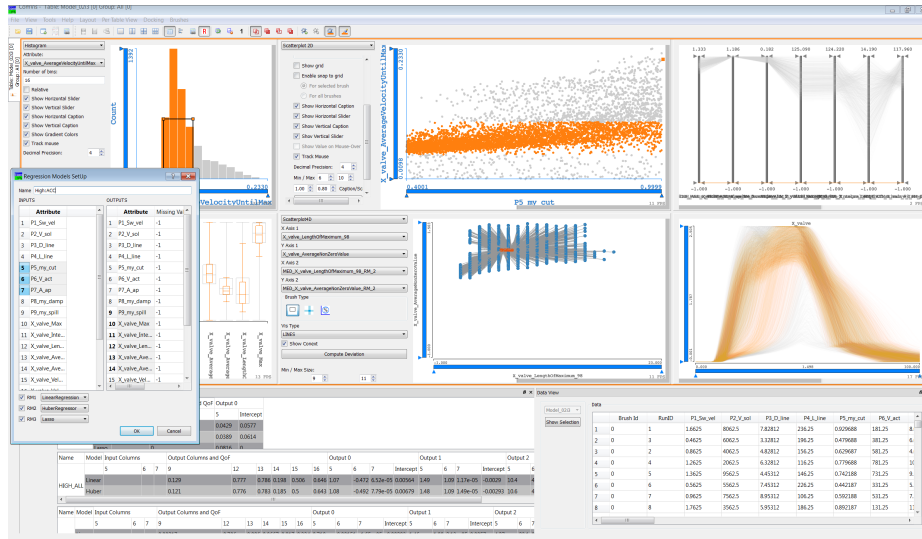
ComVis - Table: Model_0D3 [0] Group: All [0]

File View Tools Help Layout Per Table View Docking Brushes

Histogram
Attribute:
X_valve_AverageVelocityUntilMax
Number of bins:
16
Relative
Show Horizontal Slider
Show Vertical Slider
Show Horizontal Caption
Show Vertical Caption
Show Gradient Color
Track mouse
Decimal Precision: 4

Count
1392
0.2338
VelocityUntilMax

Scatterplot 2D
Show grid
Enable snap to grid
Per selected brush
Per all brushes
Show Horizontal Caption
Show Horizontal Slider
Show Vertical Caption
Show Vertical Slider
Show Value on Mouse-Over
Track Mouse
Decimal Precision: 4
Min / Max 8 10
1.00 0.60 Caption/Sc

X_valve_AverageVelocityUntilMax
0.2330
0.0098
0.4001
0.9999
P5 my cut

1.333 1.186 0.102 125.096 124.220 16.190 117.960
-1.000 -1.000 -1.000 -1.000 -1.000 -1.000 -1.000

Regression Models SetUp
Name High ACC
INPUTS
OUTPUTS

| | Attribute |
|---|---|
| 1 | P1_Sw_vel |
| 2 | P2_V_sol |
| 3 | P3_D_line |
| 4 | P4_L_line |
| 5 | P5_my_cut |
| 6 | P6_V_act |
| 7 | P7_A_ap |
| 8 | P8_my_damp |
| 9 | P9_my_spill |
| 10 | X_valve_Max |
| 11 | X_valve_Inte... |
| 12 | X_valve_Len... |
| 13 | X_valve_Ave... |
| 14 | X_valve_Ave... |
| 15 | X_valve_Vel... |

| | Attribute | Missing Va |
|---|---|---|
| 1 | P1_Sw_vel | -1 |
| 2 | P2_V_sol | -1 |
| 3 | P3_D_line | -1 |
| 4 | P4_L_line | -1 |
| 5 | P5_my_cut | -1 |
| 6 | P6_V_act | -1 |
| 7 | P7_A_ap | -1 |
| 8 | P8_my_damp | -1 |
| 9 | P9_my_spill | -1 |
| 10 | X_valve_Max | -1 |
| 11 | X_valve_Inte... | -1 |
| 12 | X_valve_Len... | -1 |
| 13 | X_valve_Ave... | -1 |
| 14 | X_valve_Ave... | -1 |
| 15 | X_valve_Vel... | -1 |

RM1 LinearRegression
RM2 HuberRegressor
RM3 Lasso
Ok Cancel

ScatterplotND
X Axis 1
X_valve_LengthOfMaximum_98
Y Axis 1
X_valve_AverageNonZeroValue
X Axis 2
MED_X_valve_LengthOfMaximum_98_RM_2
Y Axis 2
MED_X_valve_AverageNonZeroValue_RM_2
Brush Type
Vis Type
LINES
Show Context
Compute Deviation
Min / Max Size: 8 11

X_valve_AverageNonZeroValue
X_valve_LengthOfMaximum_98
X_valve

Data View
Model_0D3
Show Selection
Data

| | Brush Id | RunID | P1_Sw_vel | P2_V_sol | P3_D_line | P4_L_line | P5_my_cut | P6_V_act |
|---|---|---|---|---|---|---|---|---|
| 1 | 0 | 1 | 1.6625 | 8062.5 | 7.82812 | 236.25 | 0.929688 | 181.25 |
| 2 | 0 | 2 | 0.4625 | 6062.5 | 3.32812 | 196.25 | 0.479688 | 381.25 |
| 3 | 0 | 3 | 0.8625 | 4062.5 | 4.82812 | 156.25 | 0.629687 | 581.25 |
| 4 | 0 | 4 | 1.2625 | 2062.5 | 6.32812 | 116.25 | 0.779688 | 781.25 |
| 5 | 0 | 5 | 1.3625 | 9562.5 | 4.45312 | 146.25 | 0.742188 | 731.25 |
| 6 | 0 | 6 | 0.5625 | 5562.5 | 7.45312 | 226.25 | 0.442187 | 331.25 |
| 7 | 0 | 7 | 0.9625 | 7562.5 | 8.95312 | 106.25 | 0.592188 | 531.25 |
| 8 | 0 | 8 | 1.7625 | 3562.5 | 5.95312 | 186.25 | 0.892187 | 131.25 |

Output 0
Intercept
0.0429 0.0577
0.0389 0.0614

| Name | Model | Input Columns | | | Output Columns and QoF | | | | | | | Output 0 | | | Intercept | Output 1 | | | Intercept | Output 2 | |
|---|---|---|---|---|---|---|---|---|---|---|---|---|---|---|---|---|---|---|---|---|---|
| | | 5 | 6 | 7 | 9 | 12 | 13 | 14 | 15 | 16 | 5 | 6 | 7 | | 5 | 6 | 7 | | 5 | 6 |
| HIGH_ALL | Linear | | | | 0.129 | 0.777 | 0.788 | 0.198 | 0.506 | 0.648 | 1.07 | -0.472 | 6.52e-05 | 0.00564 | 1.49 | 1.09 | 1.17e-05 | -0.0029 | 10.6 | 4 |
| | Huber | | | | 0.121 | 0.776 | 0.783 | 0.185 | 0.5 | 0.648 | 1.08 | -0.492 | 7.79e-05 | 0.00679 | 1.48 | 1.09 | 1.49e-05 | -0.00291 | 10.6 | 4 |

Name Model Input Columns Output Columns and QoF Output 0 Output 1 Output 2
5 6 7 9 5 7 Intercept 5 6 7 Intercept 5